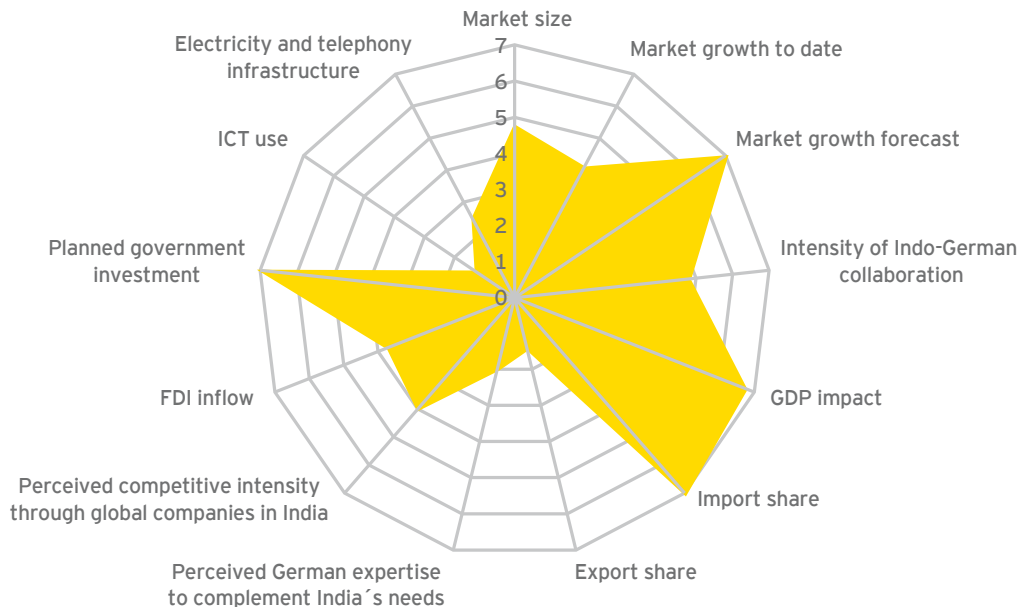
Market size
7
6
5
4
3
2
1
0
Market growth to date
Market growth forecast
Intensity of Indo-German collaboration
GDP impact
Import share
Export share
Perceived German expertise to complement India´s needs
Perceived competitive intensity through global companies in India
FDI inflow
Planned government investment
ICT use
Electricity and telephony infrastructure